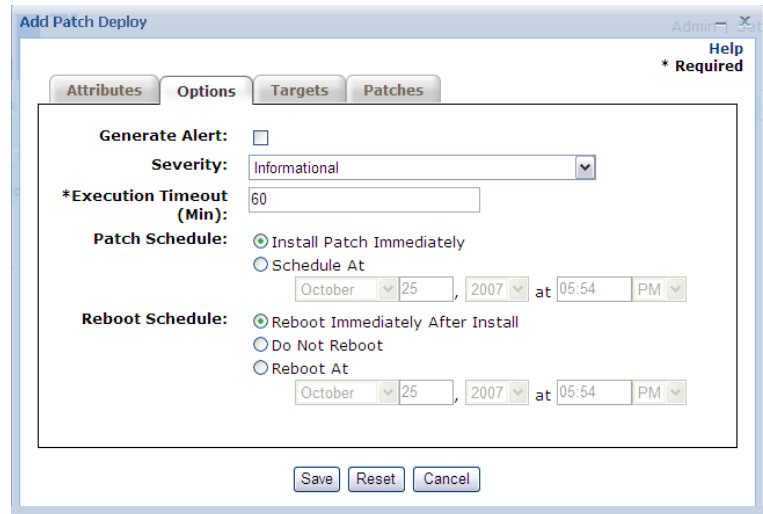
Add Patch Deploy

Admin Set

Help
* Required

Attributes | Options | Targets | Patches

Generate Alert:
Severity: Informational
*Execution Timeout (Min): 60
Patch Schedule: Install Patch Immediately
Schedule At
October 25 , 2007 at 05:54 PM
Reboot Schedule: Reboot Immediately After Install
Do Not Reboot
Reboot At
October 25 , 2007 at 05:54 PM

Save Reset Cancel